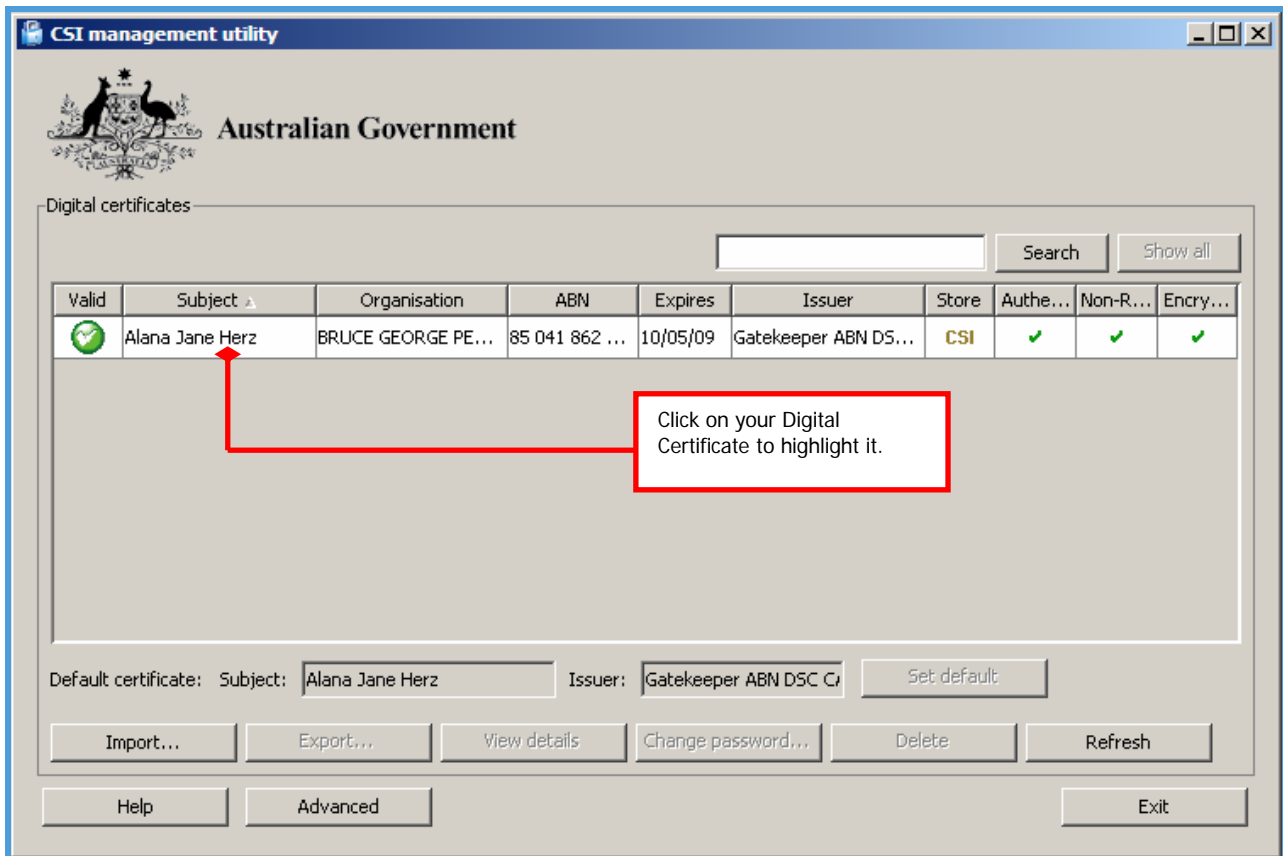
CSI management utility

Australian Government

Digital certificates

Search Show all

| Valid | Subject | Organisation | ABN | Expires | Issuer | Store | Authe... | Non-R... | Encry... |
|---|---|---|---|---|---|---|---|---|---|
| ✓ | Alana Jane Herz | BRUCE GEORGE PE... | 85 041 862 ... | 10/05/09 | Gatekeeper ABN DS... | CSI | ✓ | ✓ | ✓ |

Click on your Digital Certificate to highlight it.

Default certificate: Subject: Alana Jane Herz Issuer: Gatekeeper ABN DSC C/ Set default

Import... Export... View details Change password... Delete Refresh

Help Advanced Exit